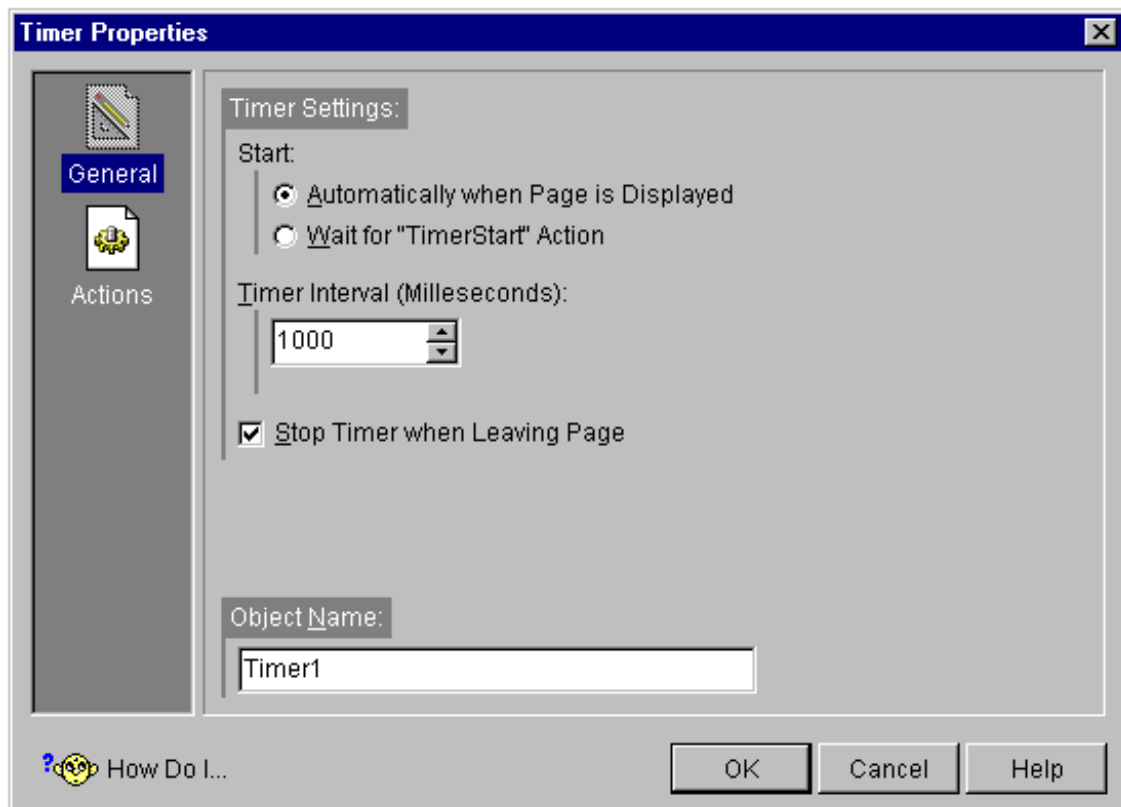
Timer Properties

General

Actions

Timer Settings:

Start:

Automatically when Page is Displayed

Wait for "TimerStart" Action

Timer Interval (Milleseconds):

1000

Stop Timer when Leaving Page

Object Name:

Timer1

How Do I...

OK

Cancel

Help